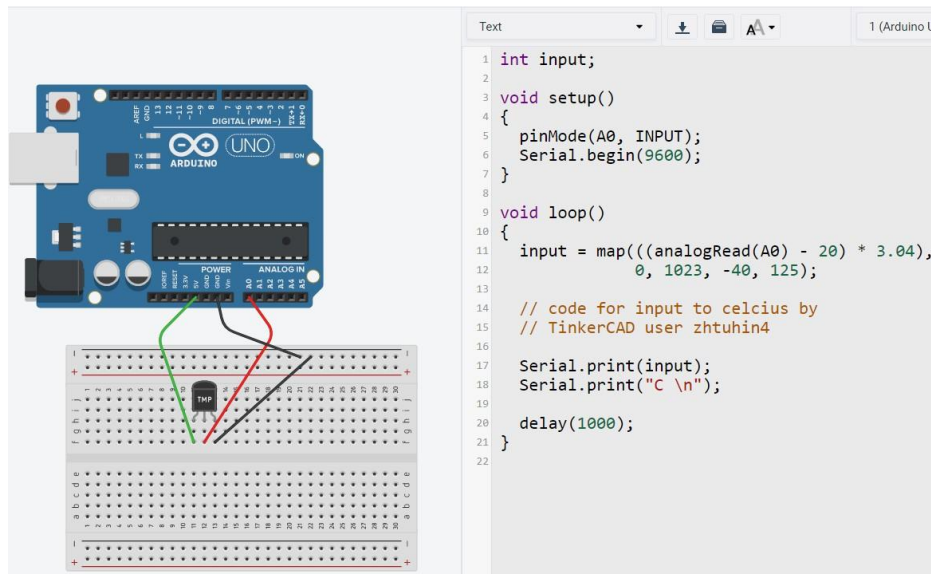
Text

1 (Arduino U

1 int input;
2
3 void setup()
4 {
5   pinMode(A0, INPUT);
6   Serial.begin(9600);
7 }
8
9 void loop()
10 {
11   input = map(((analogRead(A0) - 20) * 3.04),
12              0, 1023, -40, 125);
13
14   // code for input to celcius by
15   // TinkerCAD user zhtuhin4
16
17   Serial.print(input);
18   Serial.print("C \n");
19
20   delay(1000);
21 }
22

AREF GND 13 12 ~11 ~10 ~9 8 7 ~6 ~5 4 ~3 2 TX→1 RX←0
DIGITAL (PWM~)
L
TX
RX
ARDUINO
UNO
ON
IOREF RESET 3.3V 5V GND GND Vin
POWER
A0 A1 A2 A3 A4 A5
ANALOG IN
TMP